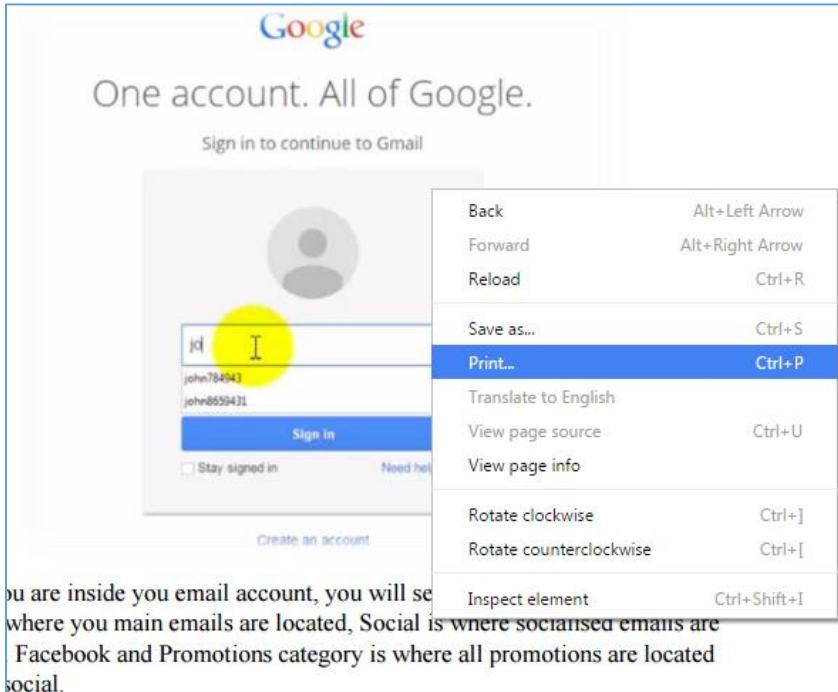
Google

One account. All of Google.

Sign in to continue to Gmail

jo

john784943

john8659431

Sign in

Stay signed in

Need hel

Create an account

| Back | Alt+Left Arrow |
|---|---|
| Forward | Alt+Right Arrow |
| Reload | Ctrl+R |
| Save as... | Ctrl+S |
| Print... | Ctrl+P |
| Translate to English | |
| View page source | Ctrl+U |
| View page info | |
| Rotate clockwise | Ctrl+] |
| Rotate counterclockwise | Ctrl+[ |
| Inspect element | Ctrl+Shift+I |

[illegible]u are inside you email account, you will se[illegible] where you main emails are located, Social is where socialised emails are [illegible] Facebook and Promotions category is where all promotions are located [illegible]ocial.